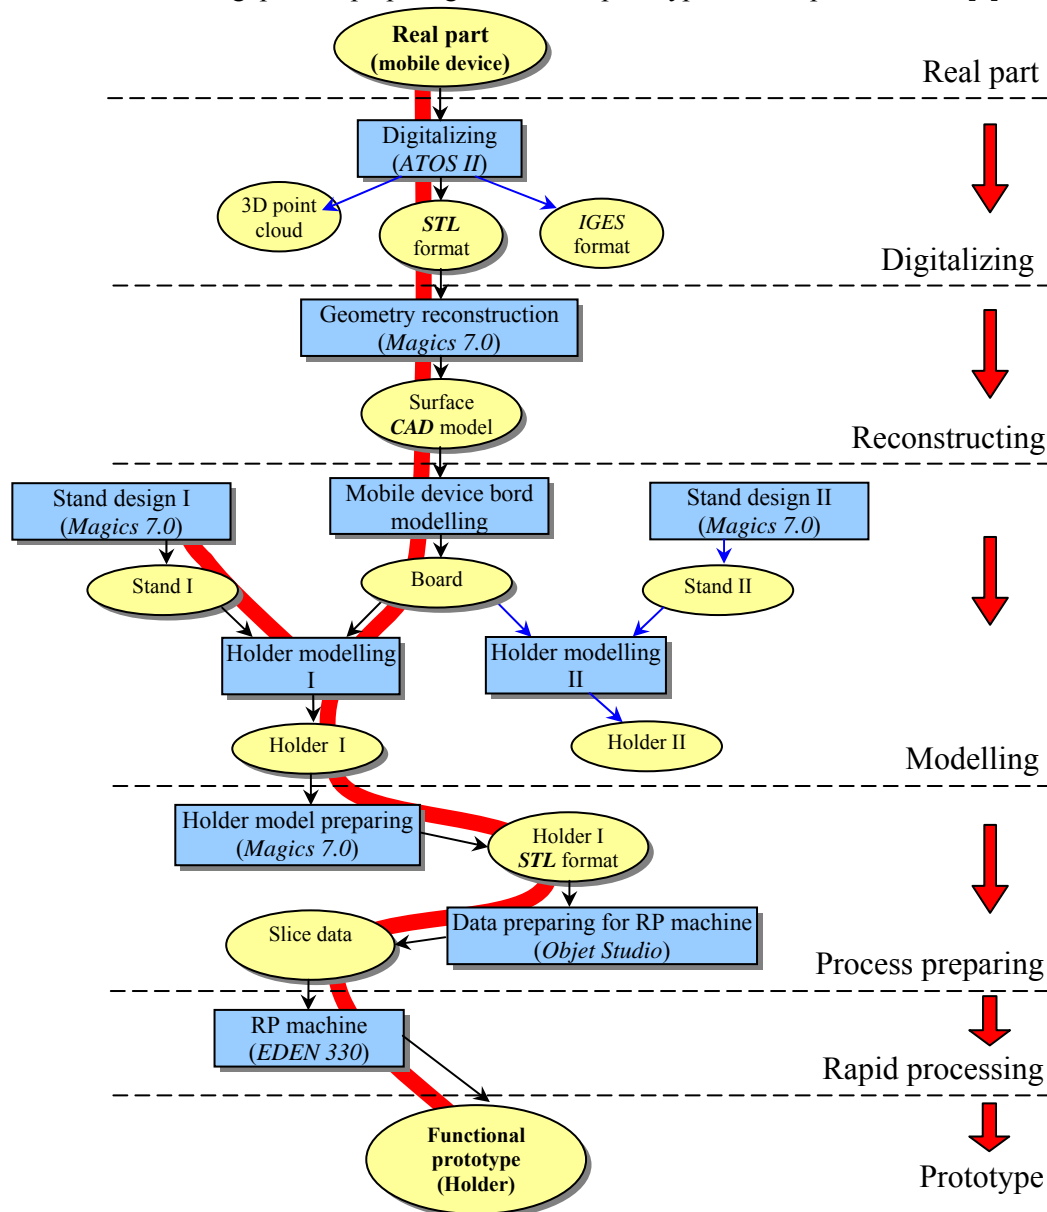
Real part
(mobile device)

Real part

Digitalizing
(ATOS II)

3D point cloud

STL format

IGES format

Digitalizing

Geometry reconstruction
(Magics 7.0)

Surface CAD model

Reconstructing

Stand design I
(Magics 7.0)

Mobile device bord modelling

Stand design II
(Magics 7.0)

Stand I

Board

Stand II

Holder modelling I

Holder modelling II

Holder I

Holder II

Modelling

Holder model preparing
(Magics 7.0)

Holder I
STL format

Slice data

Data preparing for RP machine
(Objet Studio)

Process preparing

RP machine
(EDEN 330)

Rapid processing

Functional prototype
(Holder)

Prototype